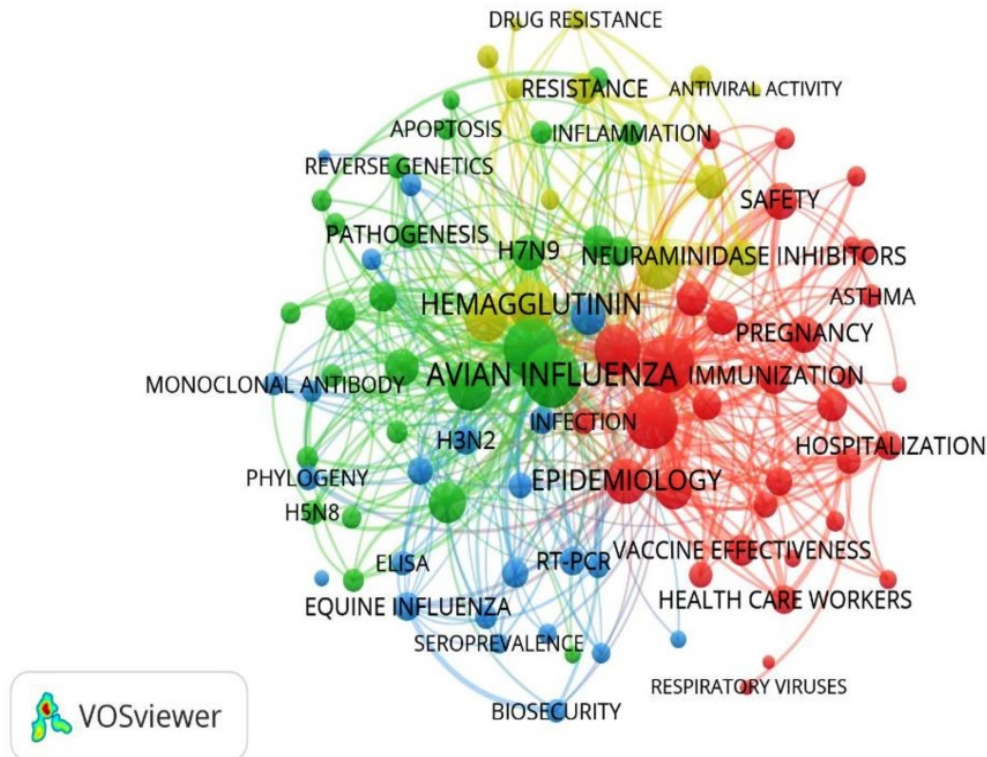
DRUG RESISTANCE
RESISTANCE
ANTIVIRAL ACTIVITY
APOPTOSIS
INFLAMMATION
REVERSE GENETICS
SAFETY
PATHOGENESIS
H7N9
NEURAMINIDASE INHIBITORS
ASTHMA
HEMAGGLUTININ
PREGNANCY
MONOCLONAL ANTIBODY
AVIAN INFLUENZA
IMMUNIZATION
INFECTION
H3N2
HOSPITALIZATION
PHYLOGENY
EPIDEMIOLOGY
H5N8
ELISA
RT-PCR
VACCINE EFFECTIVENESS
EQUINE INFLUENZA
HEALTH CARE WORKERS
SEROPREVALENCE
RESPIRATORY VIRUSES
BIOSECURITY
VOSviewer